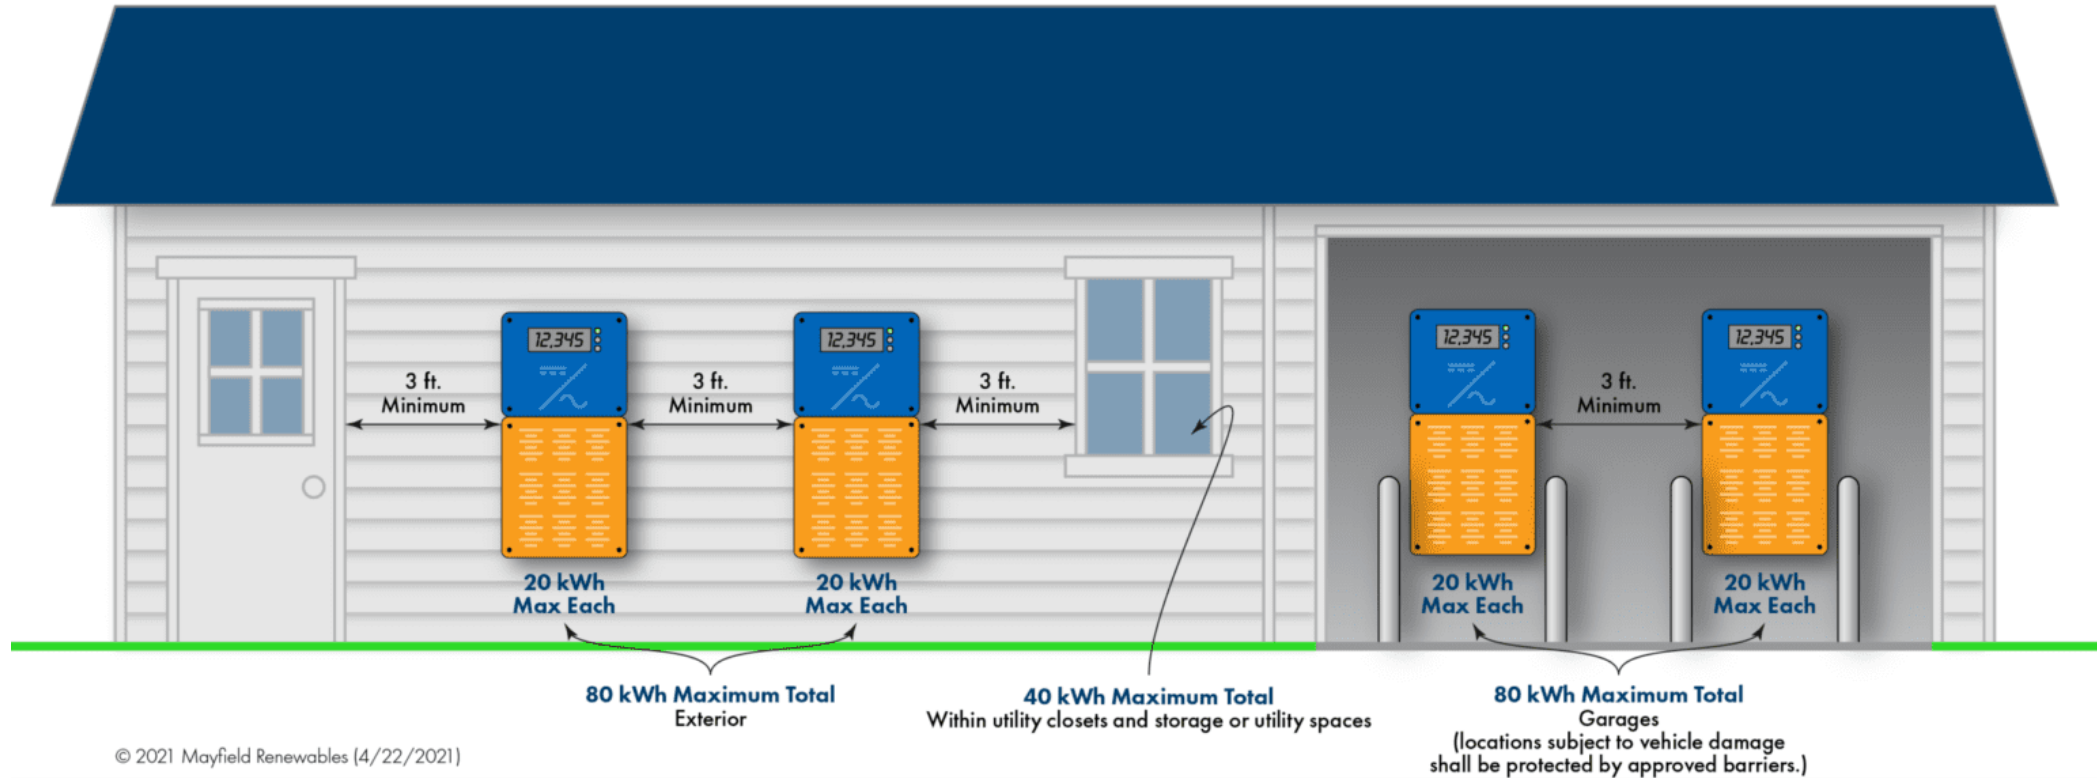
12,345

12,345

12,345

12,345

3 ft. Minimum

3 ft. Minimum

3 ft. Minimum

3 ft. Minimum

20 kWh Max Each

20 kWh Max Each

20 kWh Max Each

20 kWh Max Each

80 kWh Maximum Total
Exterior

40 kWh Maximum Total
Within utility closets and storage or utility spaces

80 kWh Maximum Total
Garages
(locations subject to vehicle damage shall be protected by approved barriers.)

© 2021 Mayfield Renewables (4/22/2021)